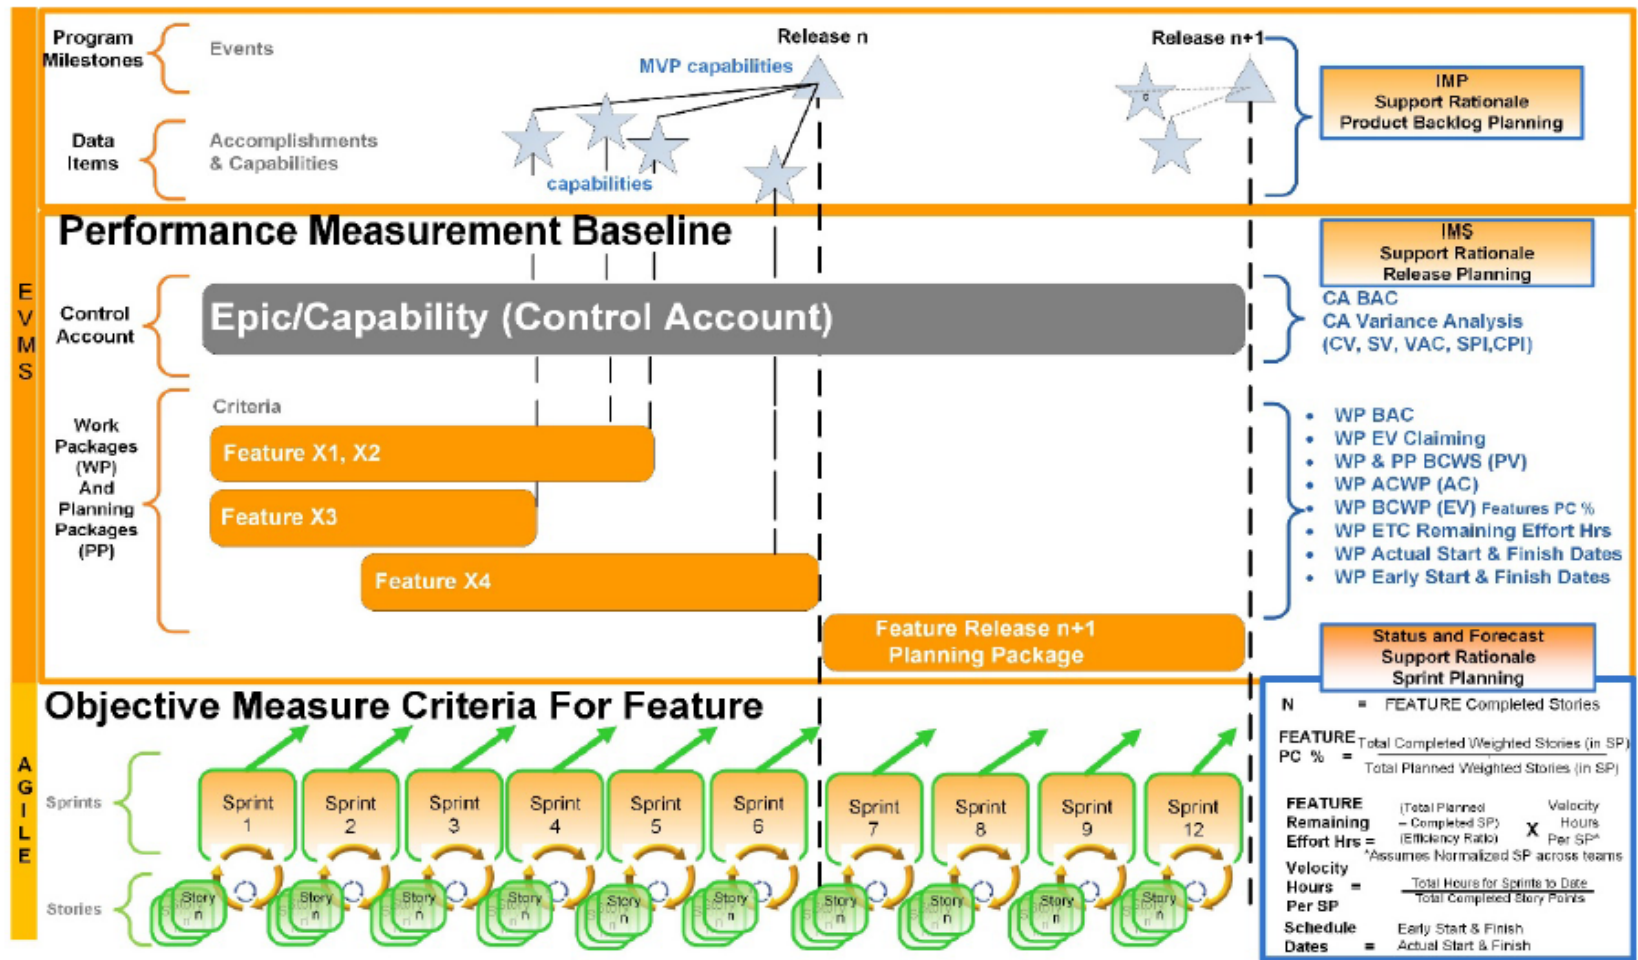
Program Milestones

Events

Release n

Release n+1

MVP capabilities

Data Items

Accomplishments & Capabilities

capabilities

IMP
Support Rationale
Product Backlog Planning

E V M S

Performance Measurement Baseline

IMS
Support Rationale
Release Planning

Control Account

Epic/Capability (Control Account)

CA BAC
CA Variance Analysis
(CV, SV, VAC, SPI,CPI)

Work Packages (WP) And Planning Packages (PP)

Criteria

Feature X1, X2

Feature X3

Feature X4

Feature Release n+1 Planning Package

- WP BAC
- WP EV Claiming
- WP & PP BCWS (PV)
- WP ACWP (AC)
- WP BCWP (EV) Features PC %
- WP ETC Remaining Effort Hrs
- WP Actual Start & Finish Dates
- WP Early Start & Finish Dates

Status and Forecast
Support Rationale
Sprint Planning

A G I L E

Objective Measure Criteria For Feature

Sprints

Sprint 1

Sprint 2

Sprint 3

Sprint 4

Sprint 5

Sprint 6

Sprint 7

Sprint 8

Sprint 9

Sprint 12

Stories

Story n

N = FEATURE Completed Stories

FEATURE PC % = $\frac{\text{Total Completed Weighted Stories (in SP)}}{\text{Total Planned Weighted Stories (in SP)}}$

FEATURE Remaining Effort Hrs = (Total Planned – Completed SP) (Efficiency Ratio) X Velocity Hours Per SP*
*Assumes Normalized SP across teams

Velocity Hours Per SP = $\frac{\text{Total Hours for Sprints to Date}}{\text{Total Completed Story Points}}$

Schedule Dates = Early Start & Finish
Actual Start & Finish